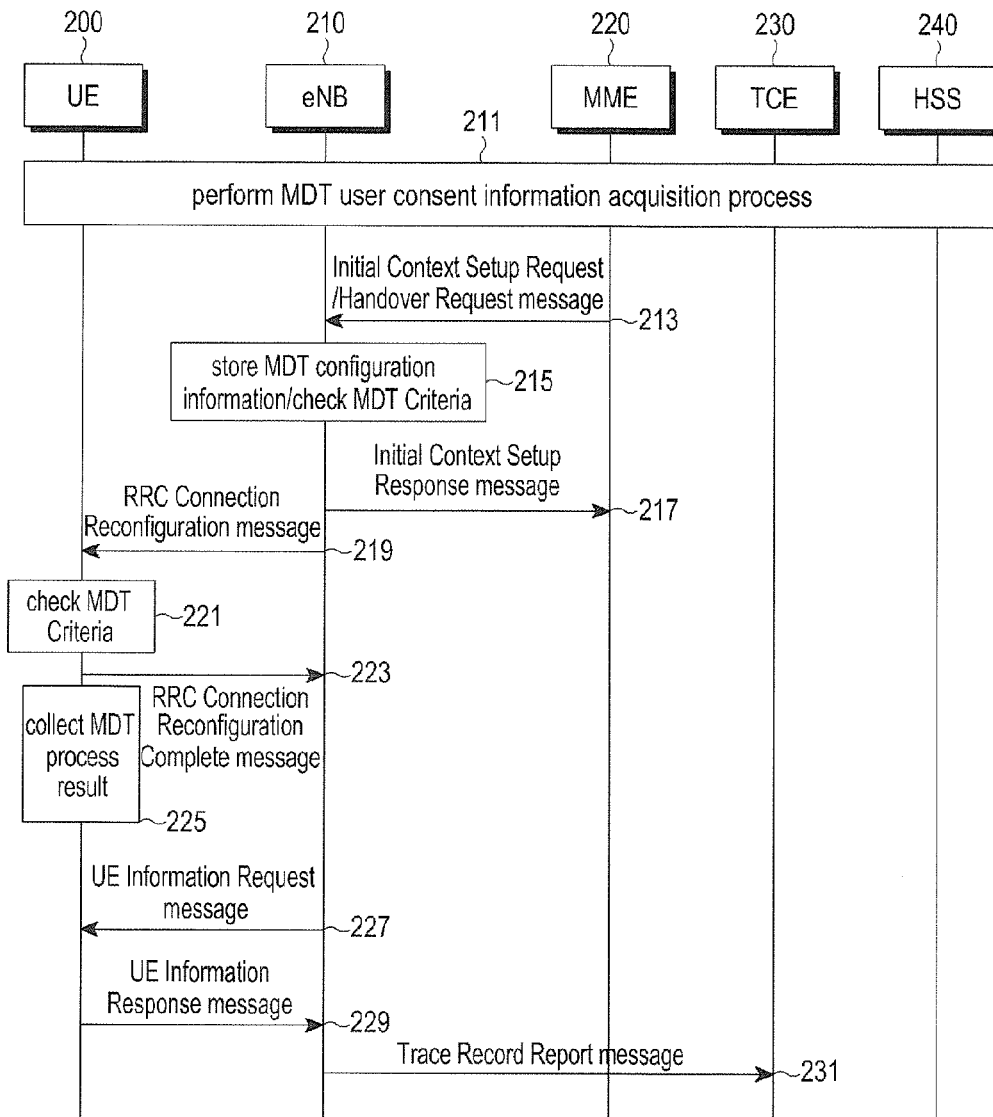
200
UE

210
eNB

220
MME

230
TCE

240
HSS

211

perform MDT user consent information acquisition process

Initial Context Setup Request /Handover Request message
213

store MDT configuration information/check MDT Criteria
215

Initial Context Setup Response message
217

RRC Connection Reconfiguration message
219

check MDT Criteria
221

223
RRC Connection Reconfiguration Complete message

collect MDT process result
225

UE Information Request message
227

UE Information Response message
229

Trace Record Report message
231